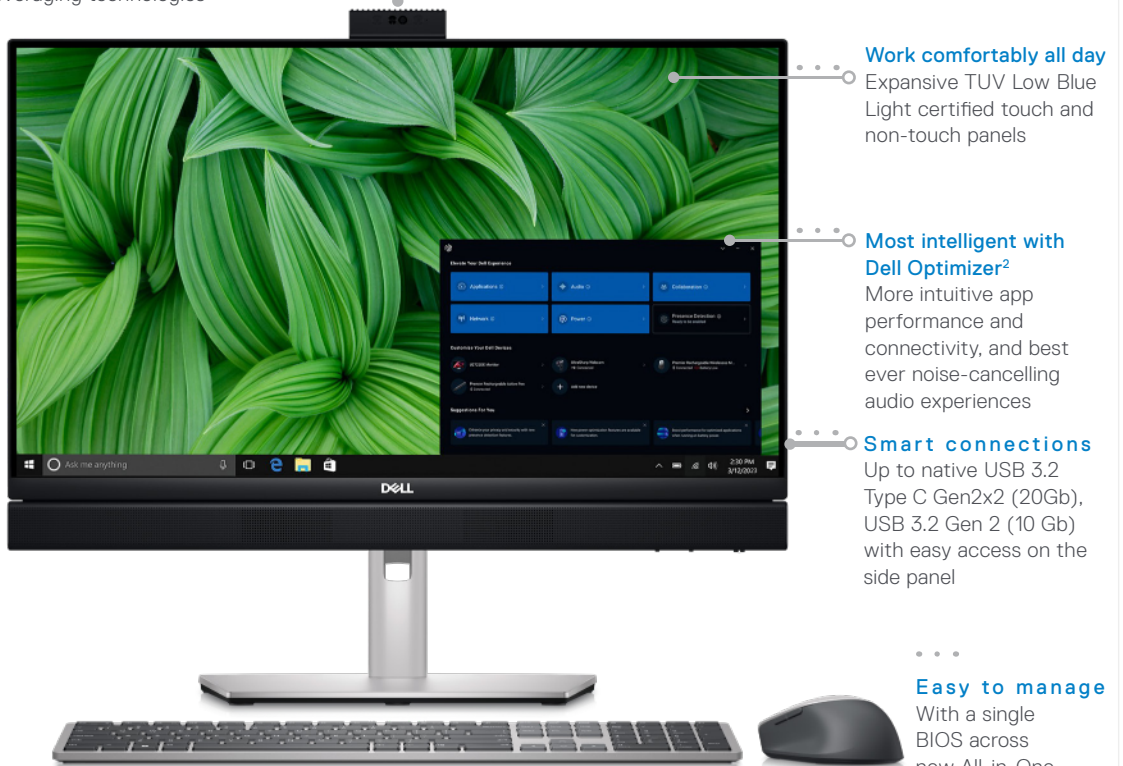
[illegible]veraging technologies

Work comfortably all day
Expansive TUV Low Blue Light certified touch and non-touch panels

Most intelligent with Dell Optimizer$^2$
More intuitive app performance and connectivity, and best ever noise-cancelling audio experiences

Smart connections
Up to native USB 3.2 Type C Gen2x2 (20Gb), USB 3.2 Gen 2 (10 Gb) with easy access on the side panel

Easy to manage
With a single BIOS across
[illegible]

Elevate Your Dell Experience
Applications
Audio
Collaboration
Network
Power
Presence Detection
Customize Your Dell Devices
Suggestions For You
Ask me anything
2:30 PM
3/12/2023
DELL